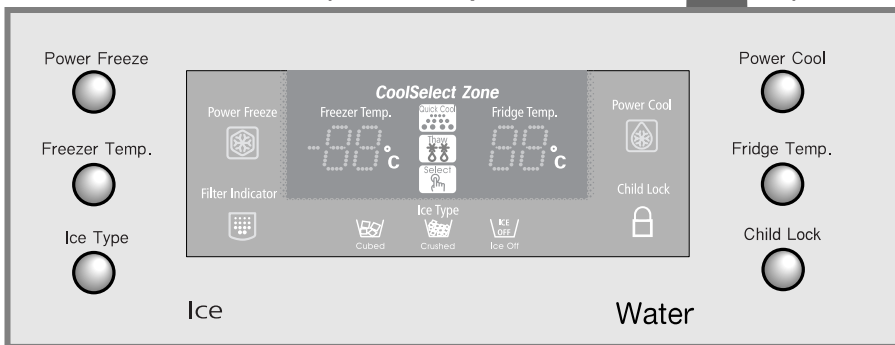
Power Freeze

Freezer Temp.

Ice Type

CoolSelect Zone

Power Freeze

Freezer Temp.

Quick Cool

Thaw

Select

Fridge Temp.

Power Cool

-88 °C

88 °C

Filter Indicator

Child Lock

Ice Type

Cubed

Crushed

ICE OFF

Ice Off

Power Cool

Fridge Temp.

Child Lock

Ice

Water